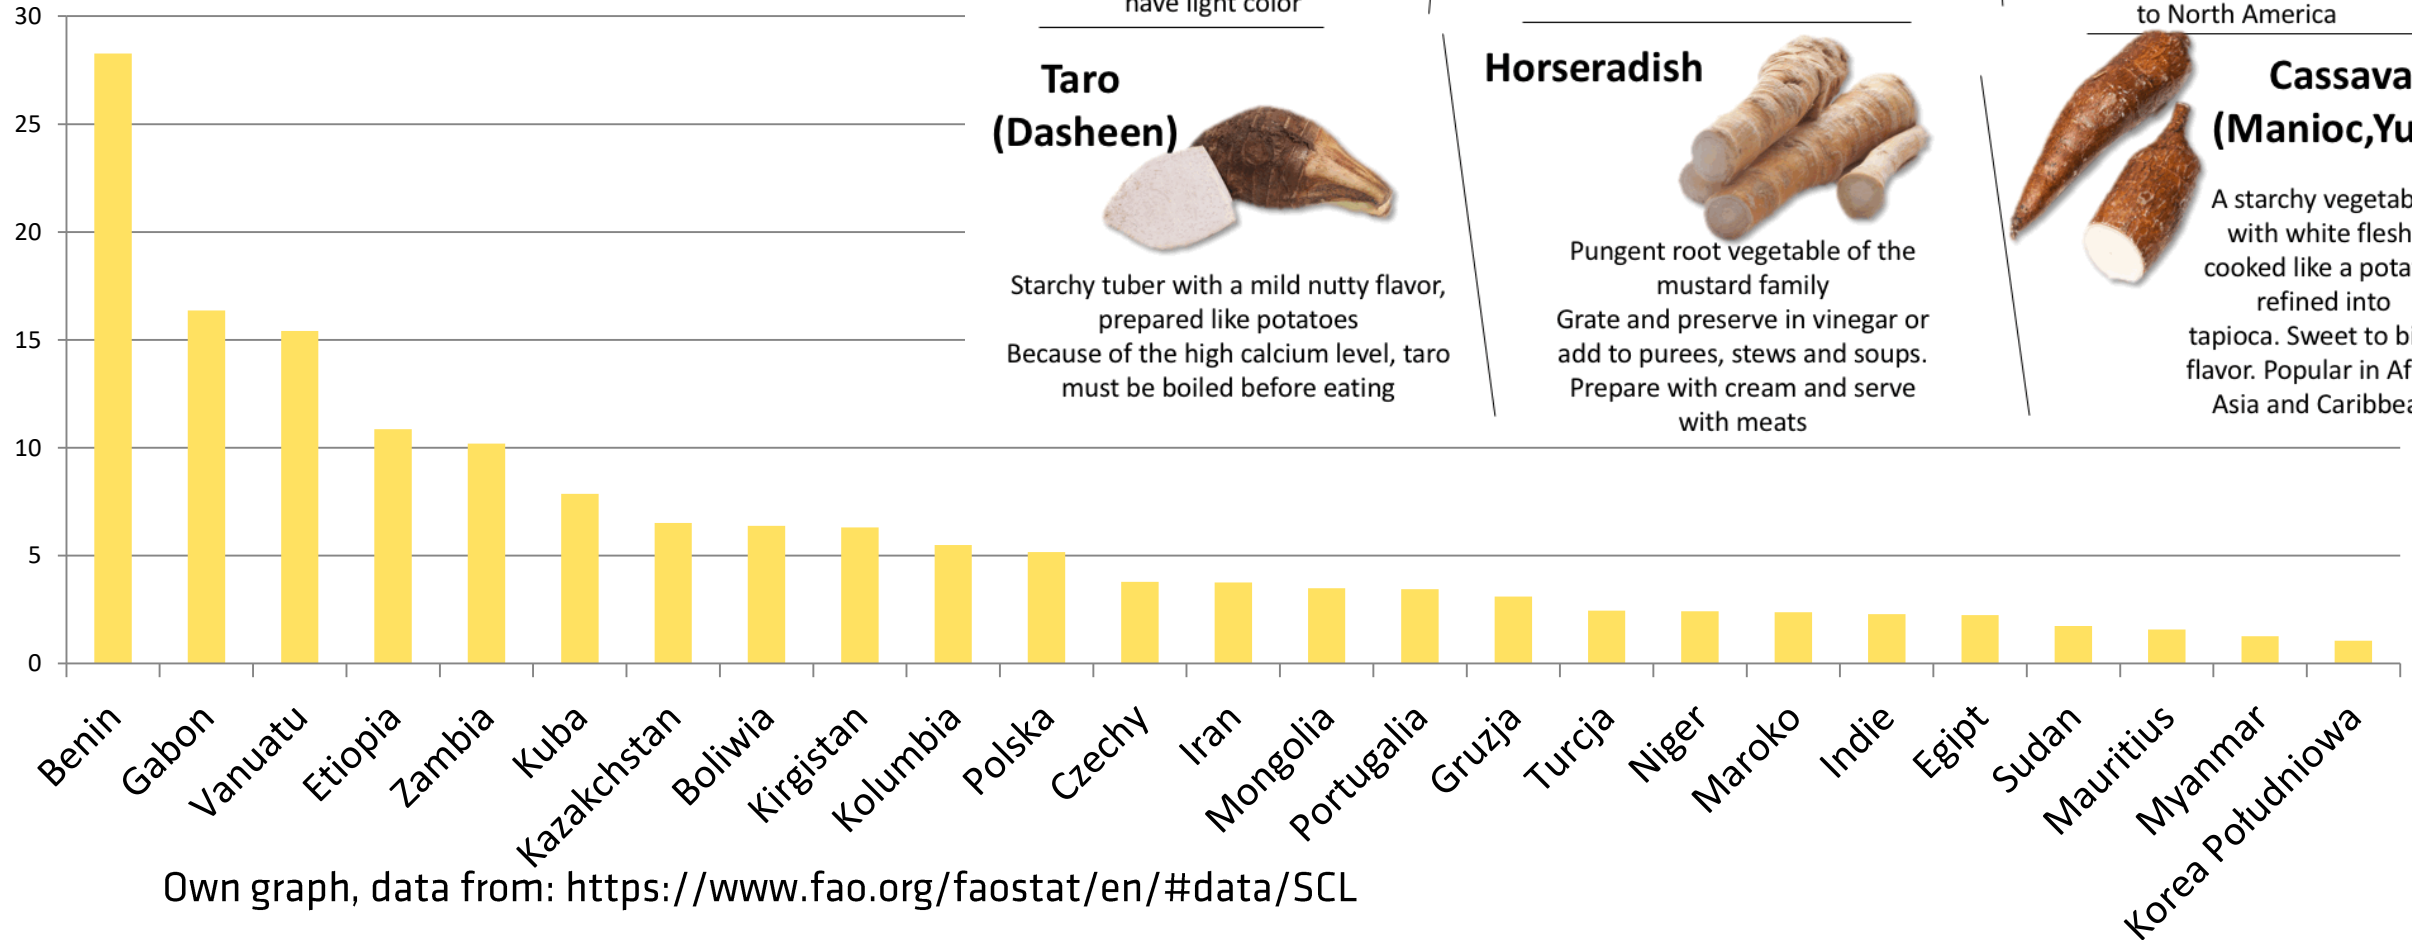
30
25
20
15
10
5
0

have light color

Taro (Dasheen)

Starchy tuber with a mild nutty flavor, prepared like potatoes
Because of the high calcium level, taro must be boiled before eating

Horseradish

Pungent root vegetable of the mustard family
Grate and preserve in vinegar or add to purees, stews and soups.
Prepare with cream and serve with meats

to North America

Cassava (Manioc,Yu

A starchy vegetab with white flesh cooked like a pota refined into tapioca. Sweet to bi flavor. Popular in Af Asia and Caribbea

Benin
Gabon
Vanuatu
Etiopia
Zambia
Kuba
Kazakchstan
Boliwia
Kirgistan
Kolumbia
Polska
Czechy
Iran
Mongolia
Portugalia
Gruzja
Turcja
Niger
Maroko
Indie
Egipt
Sudan
Mauritius
Myanmar
Korea Południowa

Own graph, data from: https://www.fao.org/faostat/en/#data/SCL